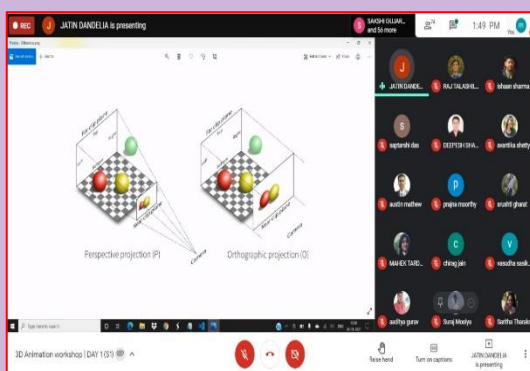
REC
J JATIN DANDELIA is presenting
SAKSHI GUJAR... and 56 more
1:49 PM

Far clip plane
Near clip plane
Camera
Perspective projection (P)

Far clip plane
Near clip plane
Camera
Orthographic projection (O)

JATIN DANDE...
RAJ TALASHIL...
ishaan sharma
saptarshi das
DEEPESH SHA...
avantika shetty
austin mathew
prajwa moorthy
srushti ghorat
MAHEK TARD...
chirag jain
vasudha sask...
aaditya gurav
Suraj Modiya
Saritha Thaski

3D Animation workshop | DAY 1(S1)
Raise hand
Turn on captions
JATIN DANDELIA is presenting